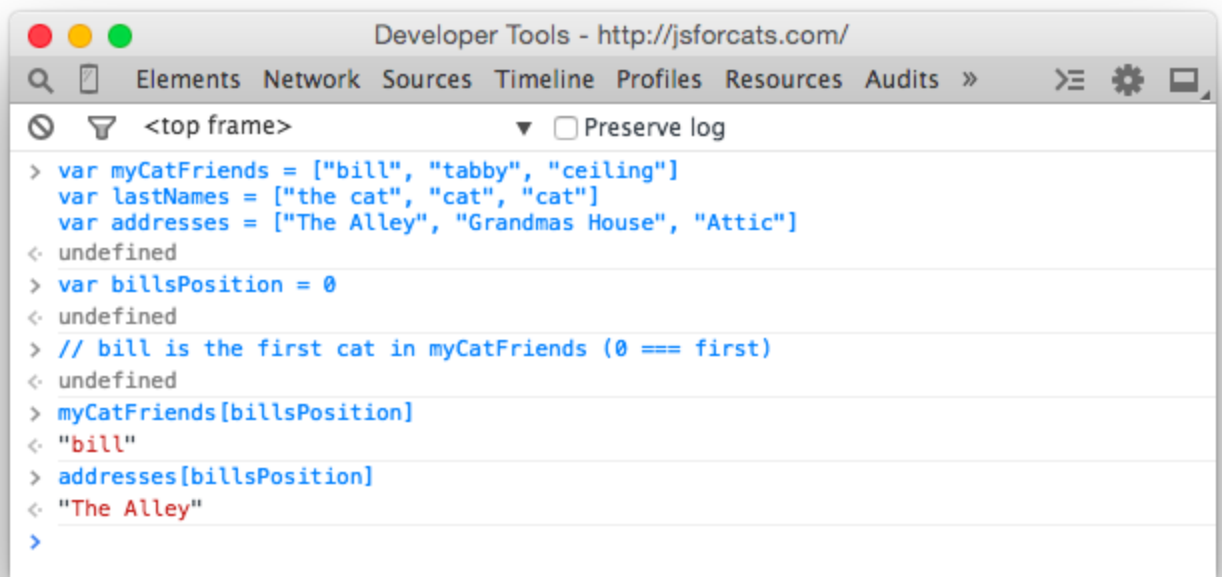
Developer Tools - http://jsforcats.com/

Elements Network Sources Timeline Profiles Resources Audits »

<top frame> ▼ Preserve log

> var myCatFriends = ["bill", "tabby", "ceiling"]
var lastNames = ["the cat", "cat", "cat"]
var addresses = ["The Alley", "Grandmas House", "Attic"]
<· undefined
> var billsPosition = 0
<· undefined
> // bill is the first cat in myCatFriends (0 === first)
<· undefined
> myCatFriends[billsPosition]
<· "bill"
> addresses[billsPosition]
<· "The Alley"
>